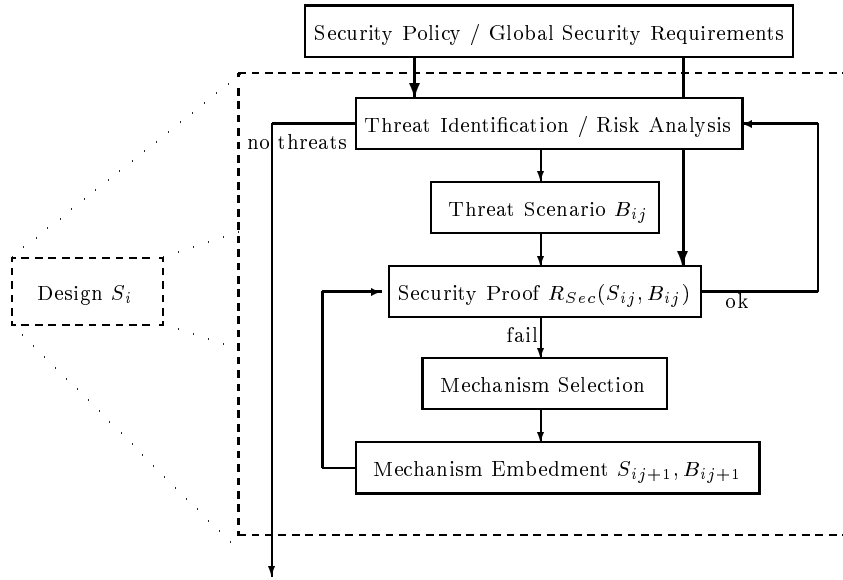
Security Policy / Global Security Requirements

Threat Identification / Risk Analysis

no threats

Threat Scenario $B_{ij}$

Design $S_i$

Security Proof $R_{Sec}(S_{ij}, B_{ij})$

ok

fail

Mechanism Selection

Mechanism Embedment $S_{ij+1}, B_{ij+1}$